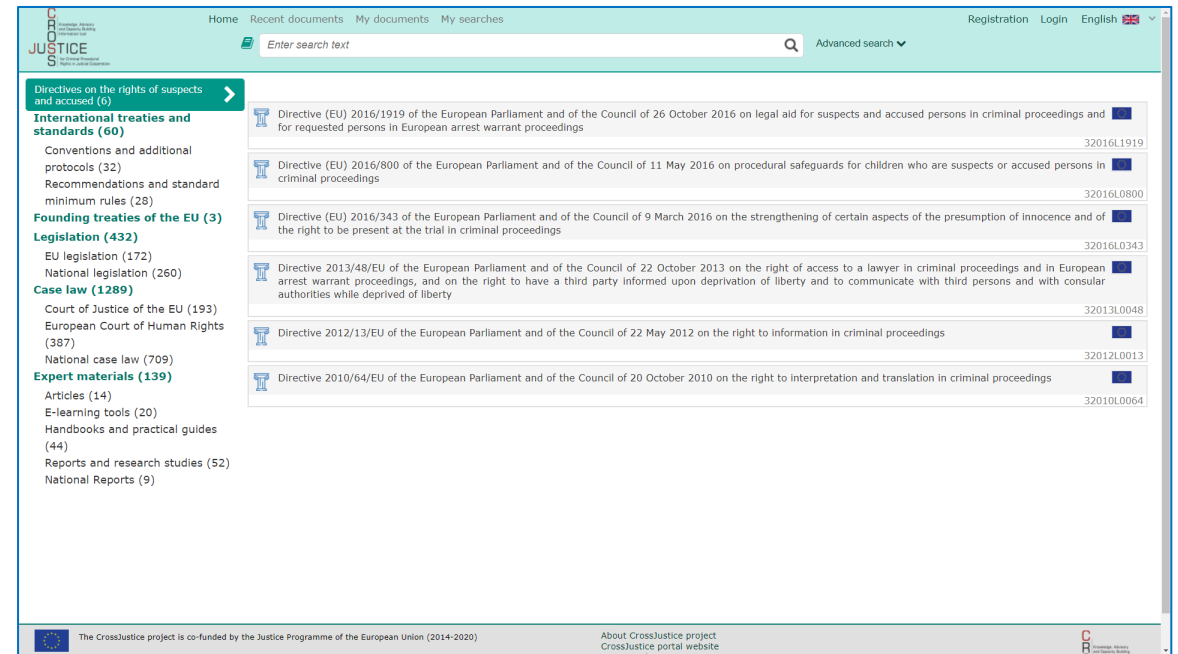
CROSS JUSTICE Knowledge, Advisory and Capacity Building Information tool for Criminal Procedural Rights in Judicial Cooperation

Home Recent documents My documents My searches

Registration Login English

Enter search text

Advanced search

Directives on the rights of suspects and accused (6)
International treaties and standards (60)
Conventions and additional protocols (32)
Recommendations and standard minimum rules (28)
Founding treaties of the EU (3)
Legislation (432)
EU legislation (172)
National legislation (260)
Case law (1289)
Court of Justice of the EU (193)
European Court of Human Rights (387)
National case law (709)
Expert materials (139)
Articles (14)
E-learning tools (20)
Handbooks and practical guides (44)
Reports and research studies (52)
National Reports (9)

Directive (EU) 2016/1919 of the European Parliament and of the Council of 26 October 2016 on legal aid for suspects and accused persons in criminal proceedings and for requested persons in European arrest warrant proceedings
32016L1919

Directive (EU) 2016/800 of the European Parliament and of the Council of 11 May 2016 on procedural safeguards for children who are suspects or accused persons in criminal proceedings
32016L0800

Directive (EU) 2016/343 of the European Parliament and of the Council of 9 March 2016 on the strengthening of certain aspects of the presumption of innocence and of the right to be present at the trial in criminal proceedings
32016L0343

Directive 2013/48/EU of the European Parliament and of the Council of 22 October 2013 on the right of access to a lawyer in criminal proceedings and in European arrest warrant proceedings, and on the right to have a third party informed upon deprivation of liberty and to communicate with third persons and with consular authorities while deprived of liberty
32013L0048

Directive 2012/13/EU of the European Parliament and of the Council of 22 May 2012 on the right to information in criminal proceedings
32012L0013

Directive 2010/64/EU of the European Parliament and of the Council of 20 October 2010 on the right to interpretation and translation in criminal proceedings
32010L0064

The CrossJustice project is co-funded by the Justice Programme of the European Union (2014-2020)

About CrossJustice project
CrossJustice portal website

CR Knowledge, Advisory and Capacity Building